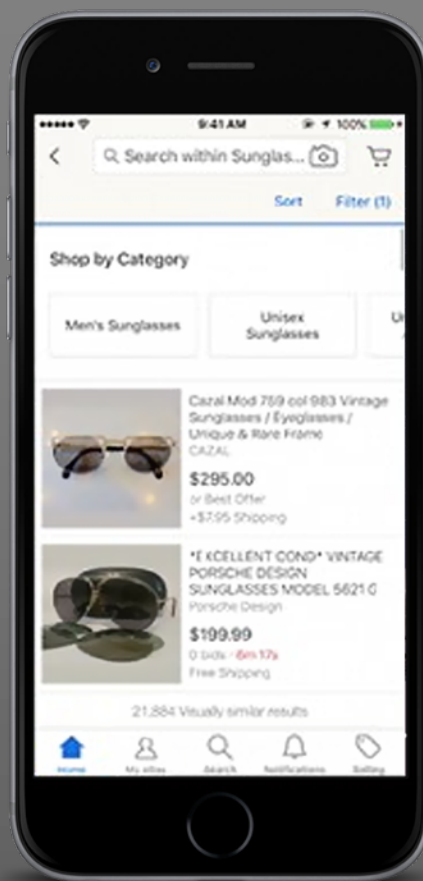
9:41 AM
100%

Search within Sunglas...

Sort
Filter (1)

Shop by Category

Men's Sunglasses
Unisex Sunglasses
U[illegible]

Cazal Mod 759 col 983 Vintage Sunglasses / Eyeglasses / Unique & Rare Frame
CAZAL
$295.00
or Best Offer
+$7.95 Shipping

*EXCELLENT COND* VINTAGE PORSCHE DESIGN SUNGLASSES MODEL 5621 G
Porsche Design
$199.99
0 bids · 6m 17s
Free Shipping

21,884 Visually similar results

Home
My eBay
Search
Notifications
Selling